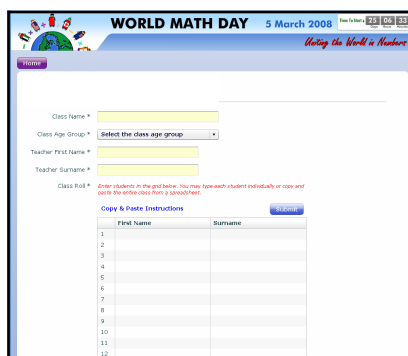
WORLD MATH DAY 5 March 2008 Time To Start 25 Days 06 Hours 33 Minutes

Uniting the World in Numbers

Home

Class Name *

Class Age Group * Select the class age group

Teacher First Name *

Teacher Surname *

Class Roll * Enter students in the grid below. You may type each student individually or copy and paste the entire class from a spreadsheet.

Copy & Paste Instructions

Submit

| | First Name | Surname |
|---|---|---|
| 1 | | |
| 2 | | |
| 3 | | |
| 4 | | |
| 5 | | |
| 6 | | |
| 7 | | |
| 8 | | |
| 9 | | |
| 10 | | |
| 11 | | |
| 12 | | |